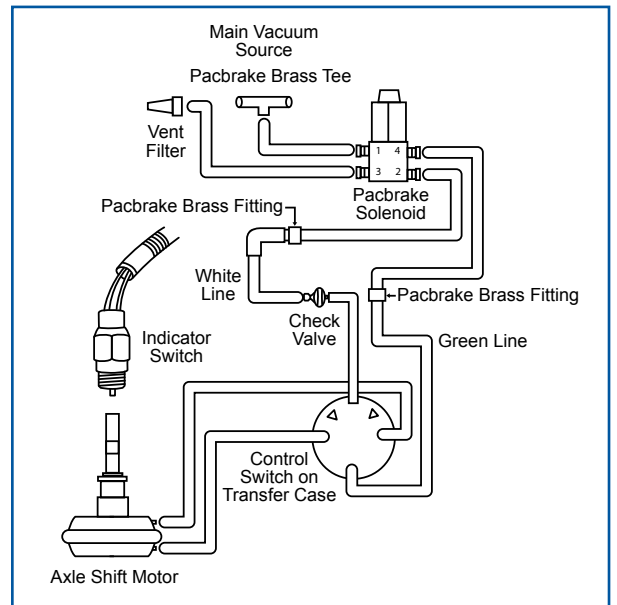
Main Vacuum Source

Pacbrake Brass Tee

Vent Filter

1 4
3 2

Pacbrake Solenoid

Pacbrake Brass Fitting

White Line

Pacbrake Brass Fitting

Check Valve

Green Line

Indicator Switch

Control Switch on Transfer Case

Axle Shift Motor